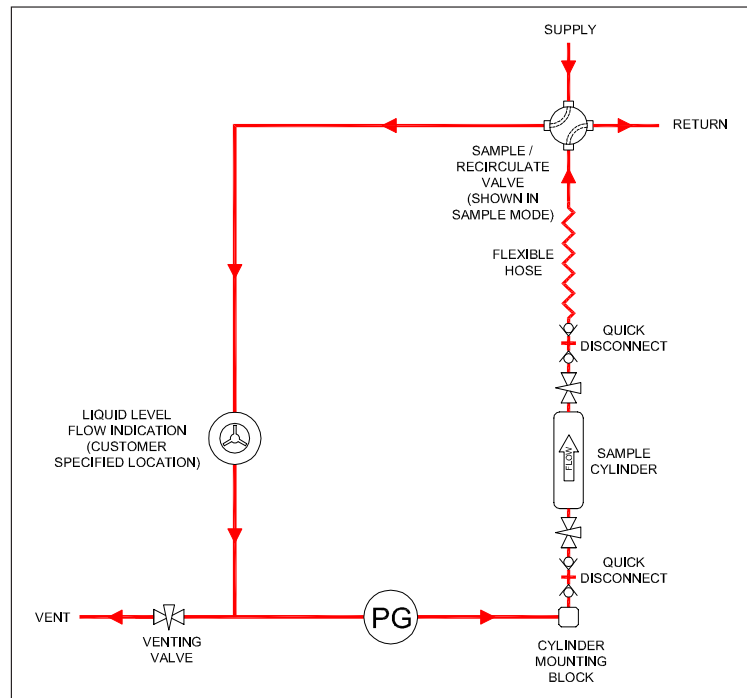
SUPPLY

RETURN

SAMPLE / RECIRCULATE VALVE (SHOWN IN SAMPLE MODE)

FLEXIBLE HOSE

QUICK DISCONNECT

LIQUID LEVEL FLOW INDICATION (CUSTOMER SPECIFIED LOCATION)

SAMPLE CYLINDER

FLOW

QUICK DISCONNECT

VENT

PG

VENTING VALVE

CYLINDER MOUNTING BLOCK